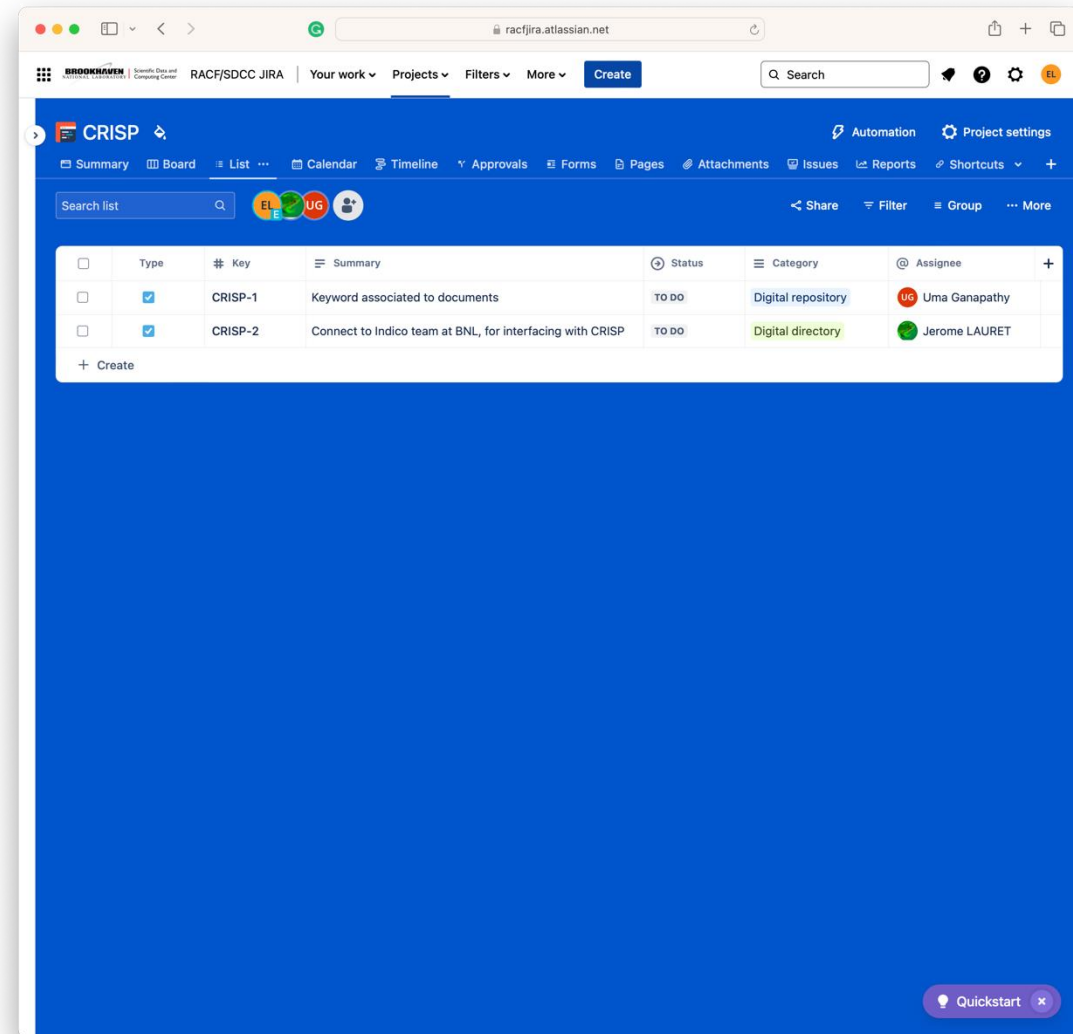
racfjira.atlassian.net

BROOKHAVEN NATIONAL LABORATORY | Scientific Data and Computing Center RACF/SDCC JIRA | Your work Projects Filters More Create Search EL

CRISP

Automation Project settings

Summary Board List ··· Calendar Timeline Approvals Forms Pages Attachments Issues Reports Shortcuts +

Search list EL E UG

Share Filter Group ··· More

| | Type | # Key | Summary | Status | Category | Assignee |
|---|---|---|---|---|---|---|
| | | CRISP-1 | Keyword associated to documents | TO DO | Digital repository | UG Uma Ganapathy |
| | | CRISP-2 | Connect to Indico team at BNL, for interfacing with CRISP | TO DO | Digital directory | Jerome LAURET |

+ Create

Quickstart ×